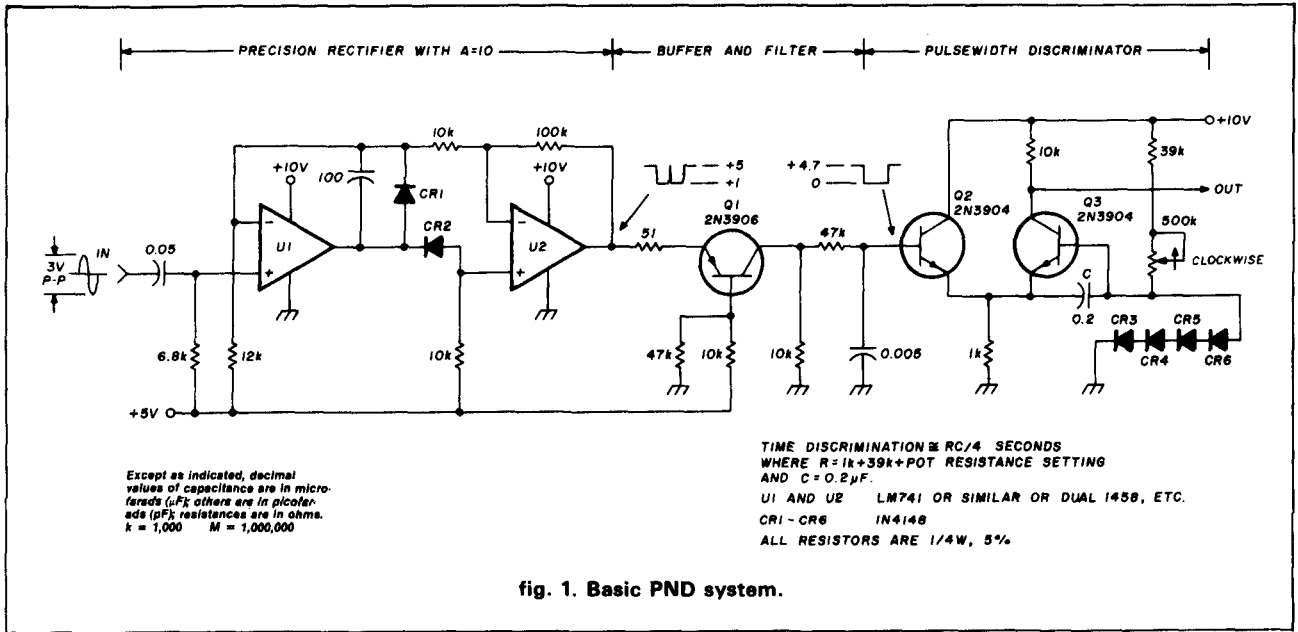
PRECISION RECTIFIER WITH A=10
BUFFER AND FILTER
PULSEWIDTH DISCRIMINATOR

+10V
OUT
10k
39k
100k
+10V
+10V
100
CR1
+5
+1
+4.7
0
Q2
2N3904
Q3
2N3904
500k
CLOCKWISE
3V
P-P
IN
0.05
U1
CR2
U2
51
Q1
2N3906
47k
C
0.2
CR3
CR4
CR5
CR6
6.8k
12k
10k
47k
10k
10k
0.005
1k
+5V

TIME DISCRIMINATION ≅ RC/4 SECONDS
WHERE R = 1k + 39k + POT RESISTANCE SETTING
AND C = 0.2μF.
U1 AND U2 LM741 OR SIMILAR OR DUAL 1458, ETC.
CR1 - CR6 1N4148
ALL RESISTORS ARE 1/4W, 5%

Except as indicated, decimal values of capacitance are in microfarads (μF); others are in picofarads (pF); resistances are in ohms.
k = 1,000 M = 1,000,000

fig. 1. Basic PND system.